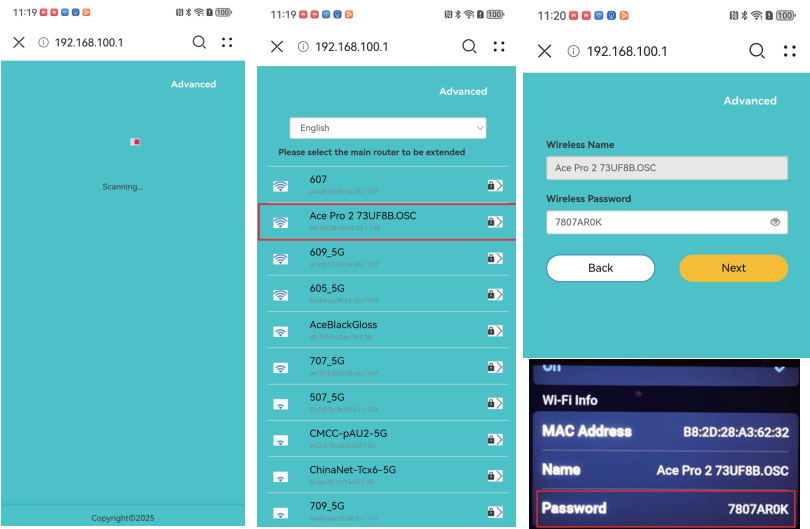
11:19 100

192.168.100.1

Advanced

Scanning...

Copyright©2025

11:19 100

192.168.100.1

Advanced

English

Please select the main router to be extended

607

Ace Pro 2 73UF8B.OSC

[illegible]

609_5G

605_5G

AceBlackGloss

707_5G

507_5G

CMCC-pAU2-5G

ChinaNet-Tcx6-5G

709_5G

11:20 100

192.168.100.1

Advanced

Wireless Name

Ace Pro 2 73UF8B.OSC

Wireless Password

7807AR0K

Back

Next

On

Wi-Fi Info

MAC Address B8:2D:28:A3:62:32

Name Ace Pro 2 73UF8B.OSC

Password 7807AR0K